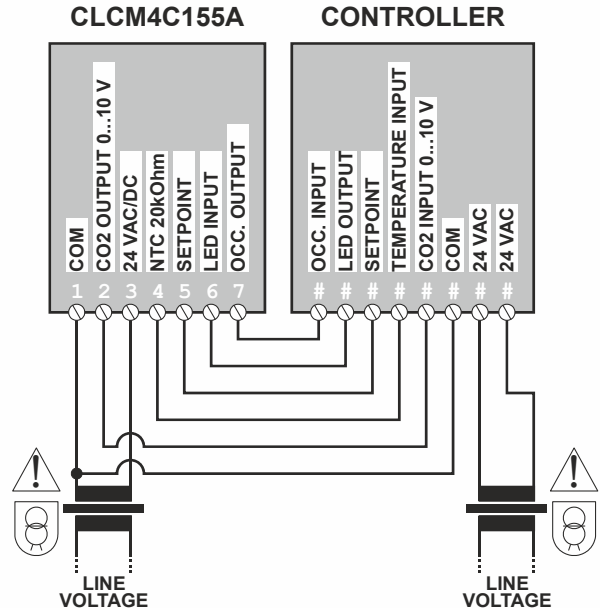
CLCM4C155A

CONTROLLER

COM
CO2 OUTPUT 0...10 V
24 VAC/DC
NTC 20kOhm
SETPOINT
LED INPUT
OCC. OUTPUT

1 2 3 4 5 6 7

OCC. INPUT
LED OUTPUT
SETPOINT
TEMPERATURE INPUT
CO2 INPUT 0...10 V
COM
24 VAC
24 VAC

# # # # # # # #

LINE VOLTAGE

LINE VOLTAGE